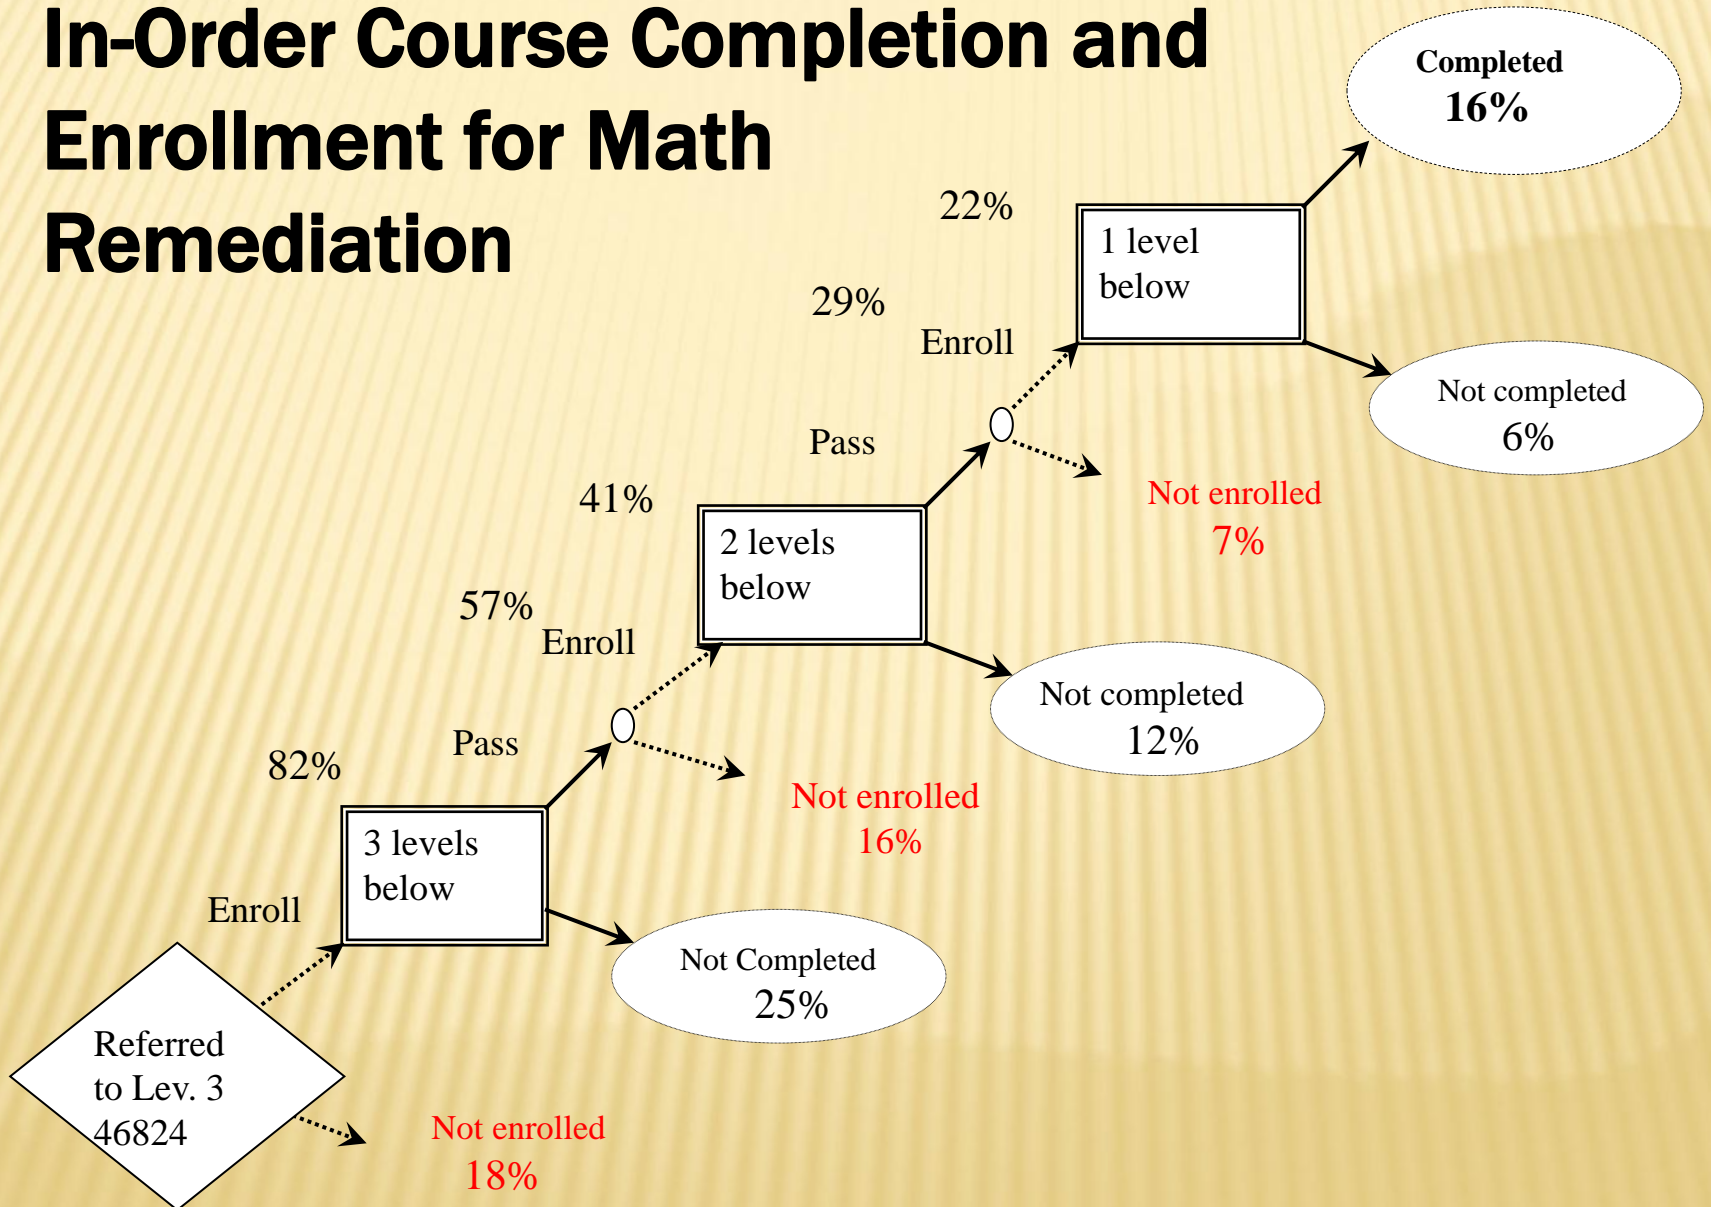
In-Order Course Completion and Enrollment for Math Remediation

Completed
16%

22%

1 level below

29%

Enroll

Not completed
6%

Pass

Not enrolled
7%

41%

2 levels below

57%

Enroll

Not completed
12%

Pass

82%

Not enrolled
16%

3 levels below

Enroll

Not Completed
25%

Referred to Lev. 3
46824

Not enrolled
18%